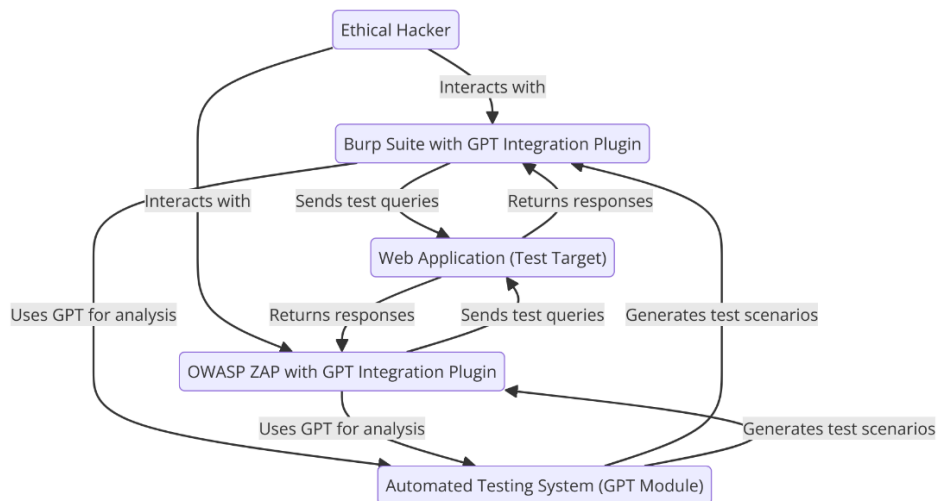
Ethical Hacker

Interacts with

Burp Suite with GPT Integration Plugin

Interacts with

Sends test queries

Returns responses

Web Application (Test Target)

Uses GPT for analysis

Returns responses

Sends test queries

Generates test scenarios

OWASP ZAP with GPT Integration Plugin

Uses GPT for analysis

Generates test scenarios

Automated Testing System (GPT Module)